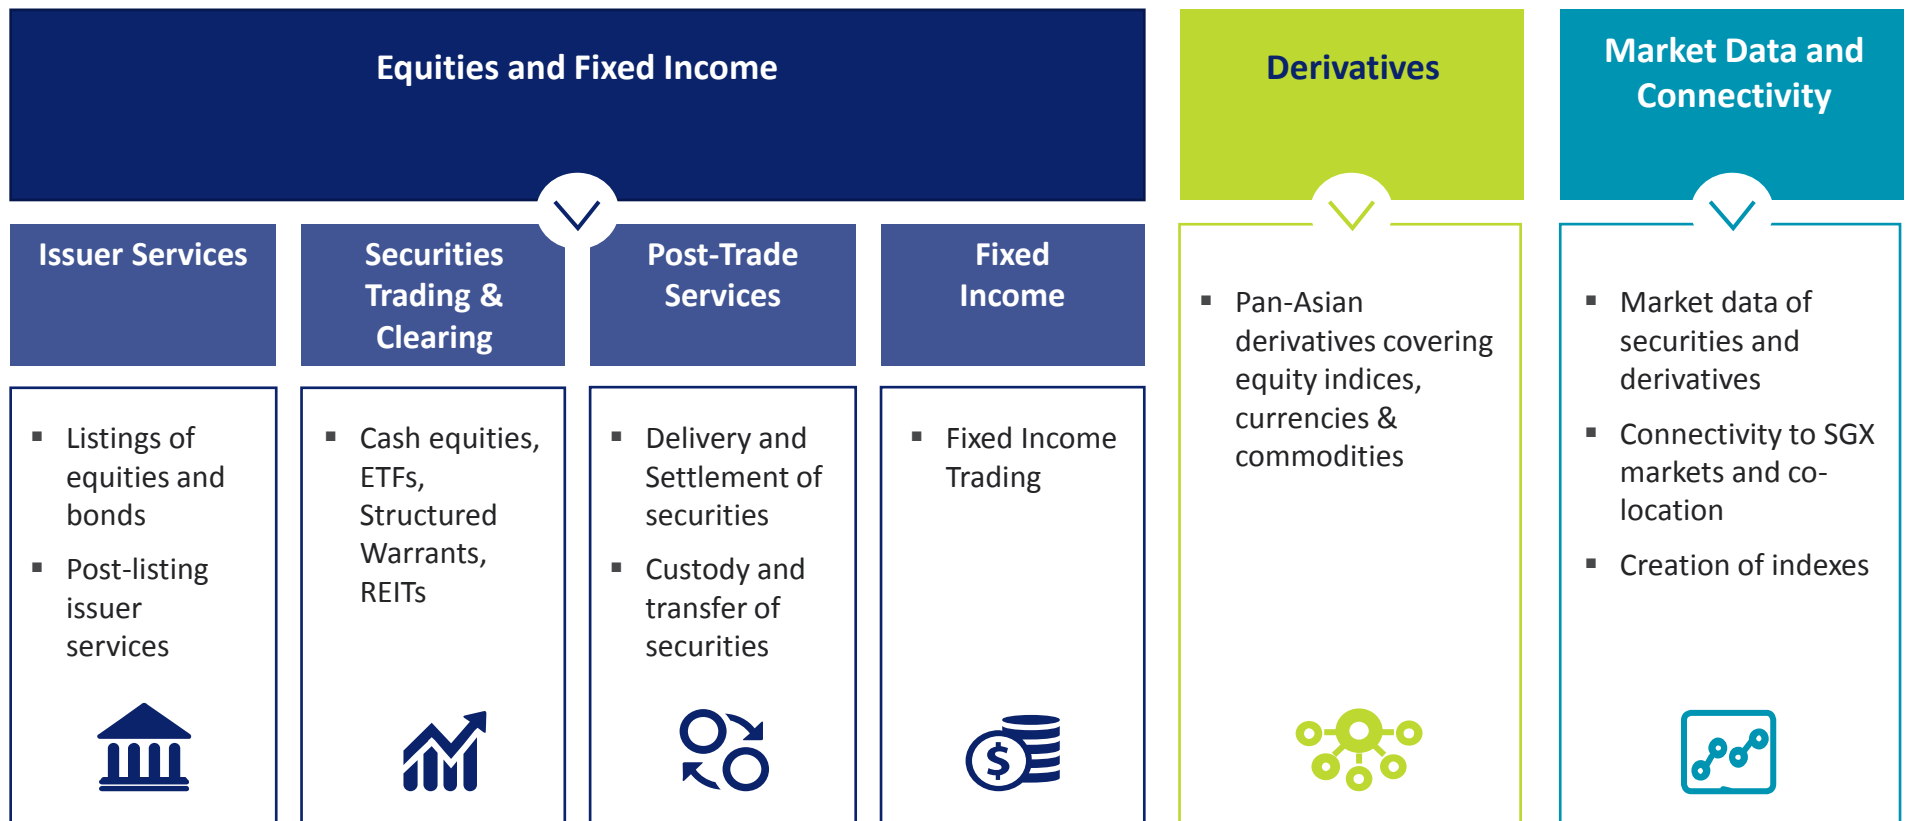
Equities and Fixed Income

Derivatives

Market Data and Connectivity

Issuer Services

Securities Trading & Clearing

Post-Trade Services

Fixed Income

- Listings of equities and bonds
- Post-listing issuer services

- Cash equities, ETFs, Structured Warrants, REITs

- Delivery and Settlement of securities
- Custody and transfer of securities

- Fixed Income Trading

- Pan-Asian derivatives covering equity indices, currencies & commodities

- Market data of securities and derivatives
- Connectivity to SGX markets and co-location
- Creation of indexes